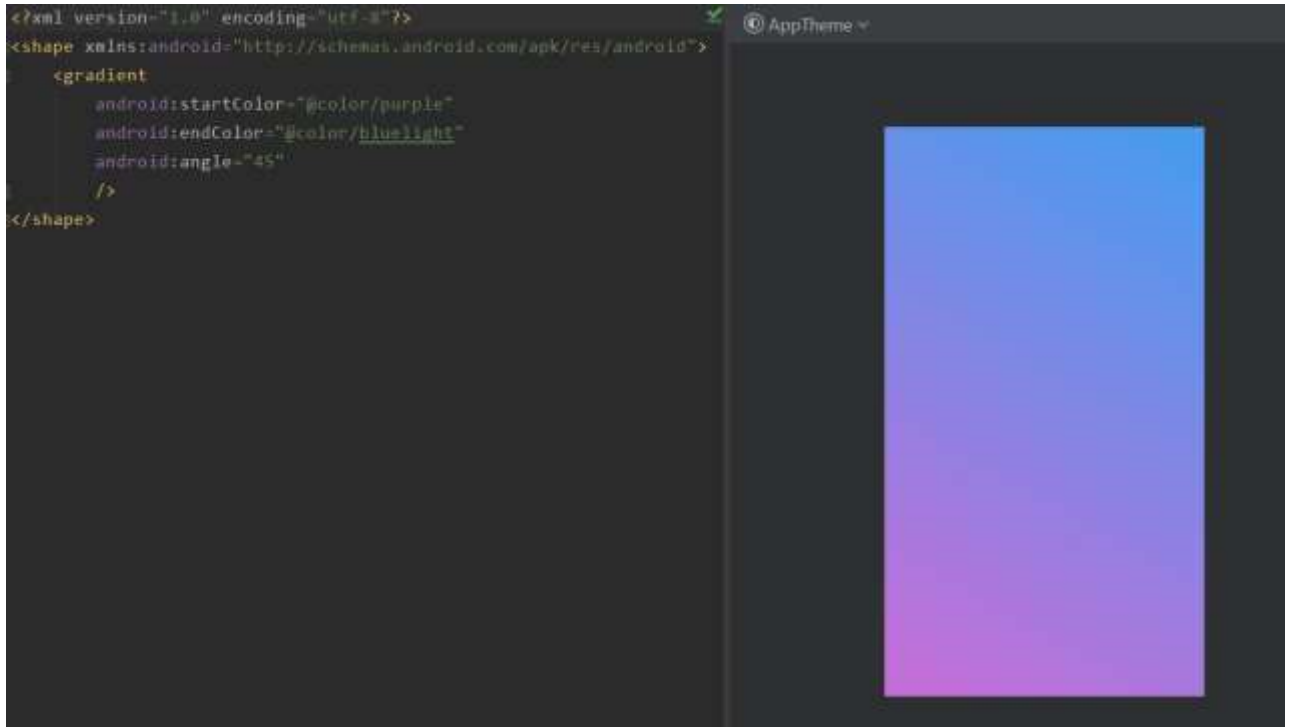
<?xml version="1.0" encoding="utf-8"?>
<shape xmlns:android="http://schemas.android.com/apk/res/android">
<gradient
android:startColor="@color/purple"
android:endColor="@color/bluelight"
android:angle="45"
/>
</shape>

AppTheme